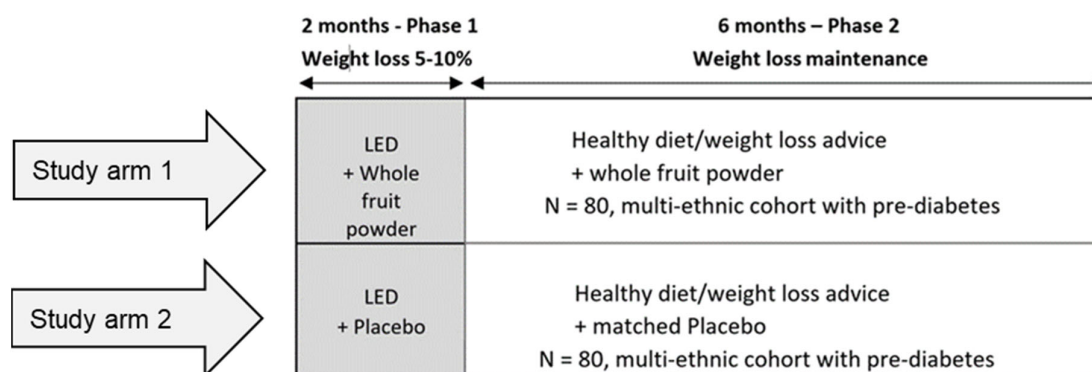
2 months - Phase 1
Weight loss 5-10%

6 months – Phase 2
Weight loss maintenance

Study arm 1

LED
+ Whole fruit powder

Healthy diet/weight loss advice
+ whole fruit powder
N = 80, multi-ethnic cohort with pre-diabetes

Study arm 2

LED
+ Placebo

Healthy diet/weight loss advice
+ matched Placebo
N = 80, multi-ethnic cohort with pre-diabetes